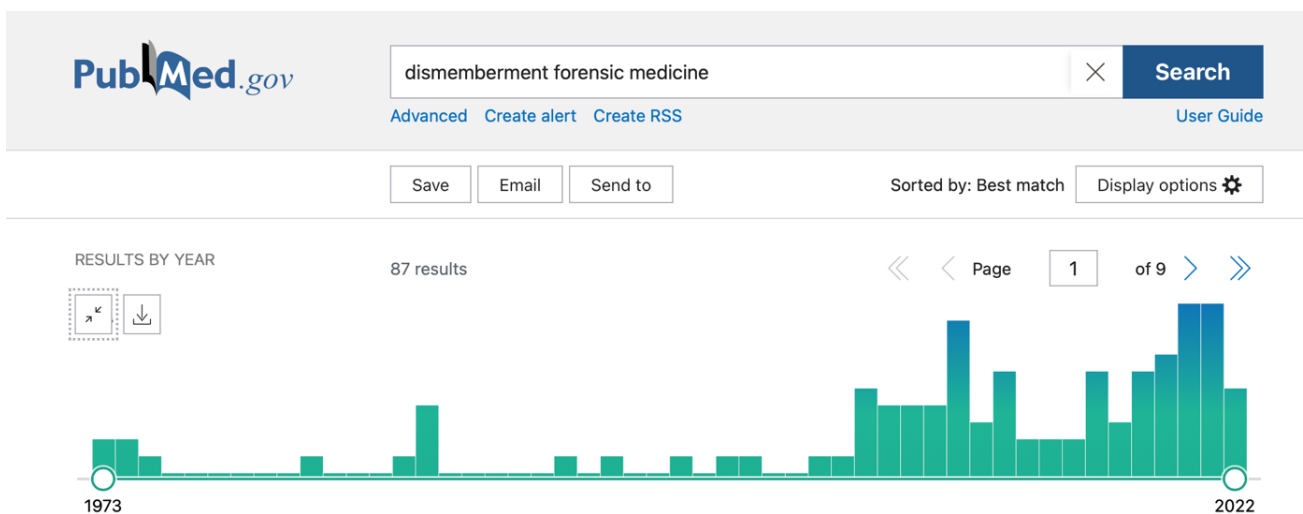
PubMed.gov

dismemberment forensic medicine

Search

Advanced Create alert Create RSS

User Guide

Save Email Send to

Sorted by: Best match Display options

RESULTS BY YEAR

87 results

Page 1 of 9

1973

2022